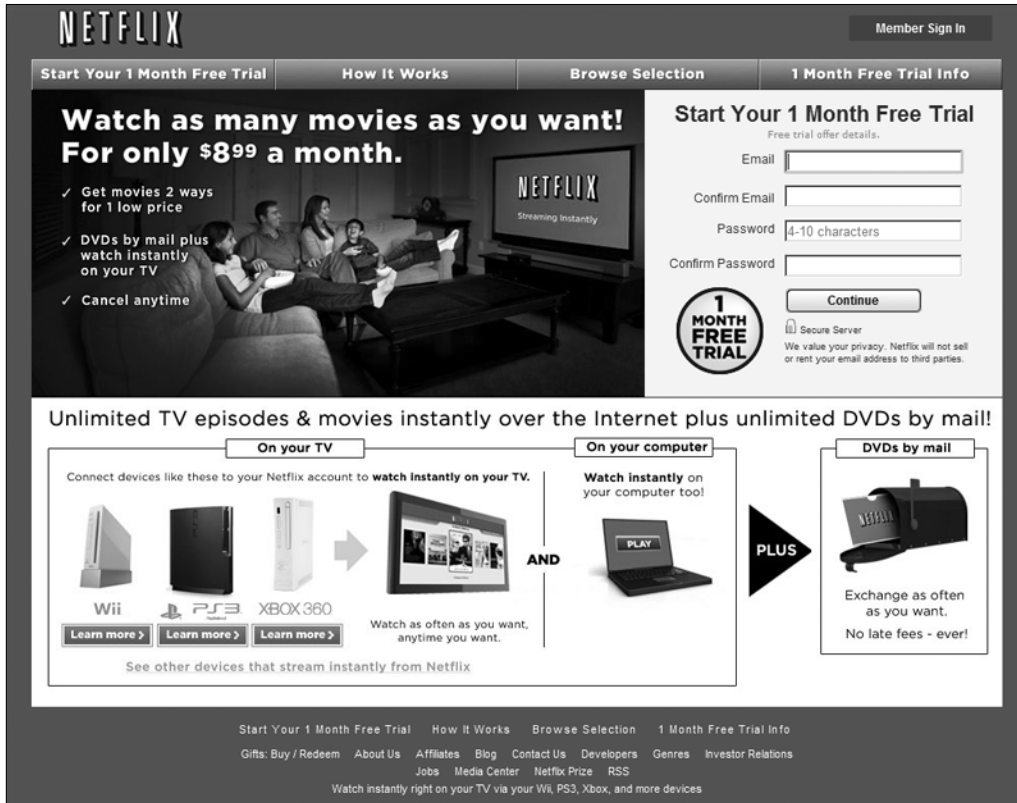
NETFLIX

Member Sign In

Start Your 1 Month Free Trial | How It Works | Browse Selection | 1 Month Free Trial Info

Watch as many movies as you want! For only $8^{99}$ a month.

✓ Get movies 2 ways for 1 low price

✓ DVDs by mail plus watch instantly on your TV

✓ Cancel anytime

NETFLIX
Streaming Instantly

Start Your 1 Month Free Trial
Free trial offer details.

Email

Confirm Email

Password 4-10 characters

Confirm Password

Continue

1 MONTH FREE TRIAL

Secure Server

We value your privacy. Netflix will not sell or rent your email address to third parties.

Unlimited TV episodes & movies instantly over the Internet plus unlimited DVDs by mail!

On your TV

Connect devices like these to your Netflix account to watch instantly on your TV.

Wii | PS3 | XBOX 360

Learn more › | Learn more › | Learn more ›

Watch as often as you want, anytime you want.

See other devices that stream instantly from Netflix

AND

On your computer

Watch instantly on your computer too!

PLAY

PLUS

DVDs by mail

NETFLIX

Exchange as often as you want.

No late fees - ever!

Start Your 1 Month Free Trial How It Works Browse Selection 1 Month Free Trial Info

Gifts: Buy / Redeem About Us Affiliates Blog Contact Us Developers Genres Investor Relations Jobs Media Center Netflix Prize RSS

Watch instantly right on your TV via your Wii, PS3, Xbox, and more devices